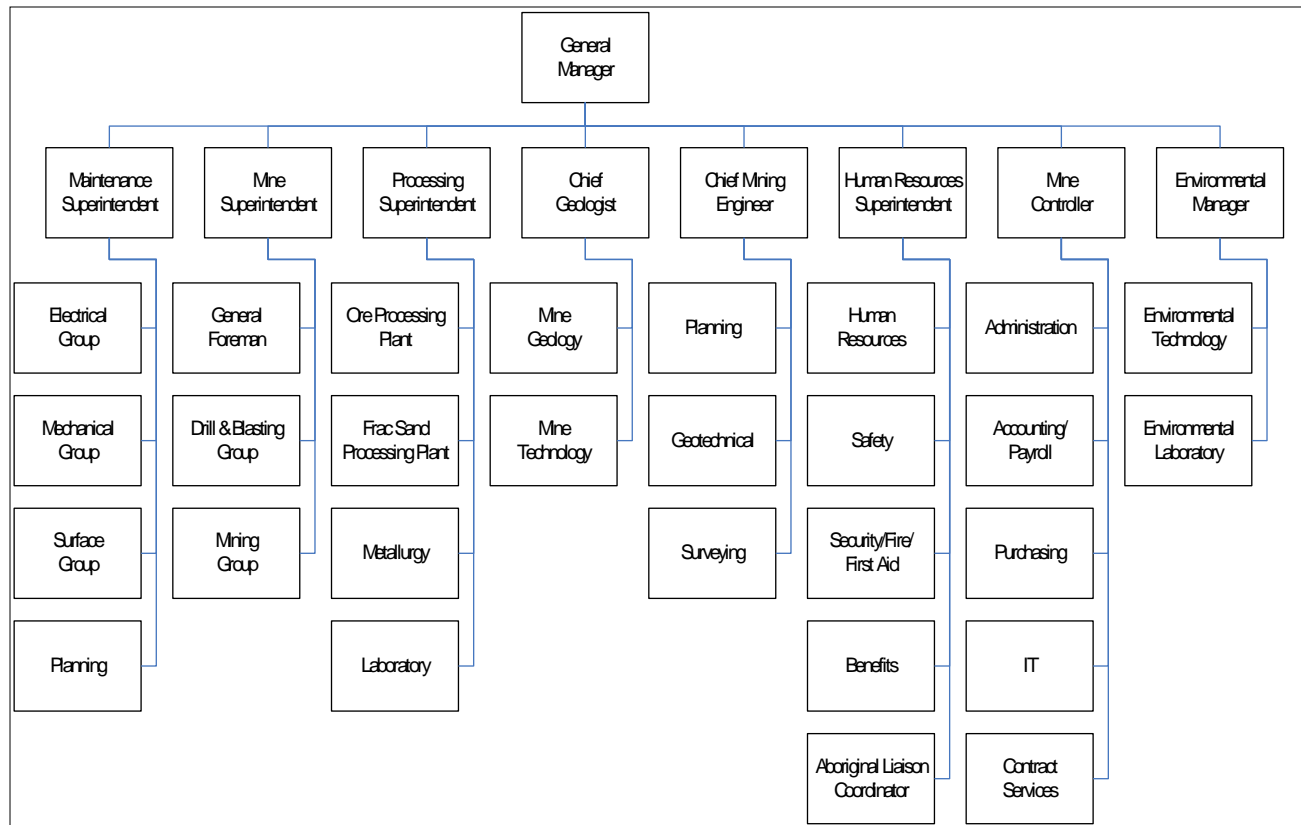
General Manager

Maintenance Superintendent

Electrical Group

Mechanical Group

Surface Group

Planning

Mine Superintendent

General Foreman

Drill & Blasting Group

Mining Group

Processing Superintendent

Ore Processing Plant

Frac Sand Processing Plant

Metallurgy

Laboratory

Chief Geologist

Mine Geology

Mine Technology

Chief Mining Engineer

Planning

Geotechnical

Surveying

Human Resources Superintendent

Human Resources

Safety

Security/Fire/ First Aid

Benefits

Aboriginal Liaison Coordinator

Mine Controller

Administration

Accounting/ Payroll

Purchasing

IT

Contract Services

Environmental Manager

Environmental Technology

Environmental Laboratory